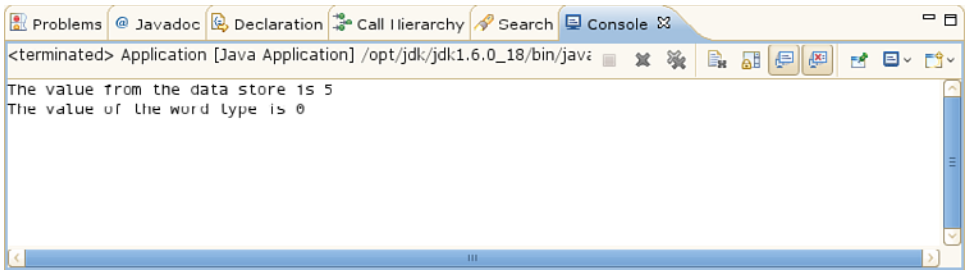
Problems @ Javadoc Declaration Call Hierarchy Search Console

<terminated> Application [Java Application] /opt/jdk/jdk1.6.0_18/bin/java

The value from the data store is 5
The value of the word type is 0